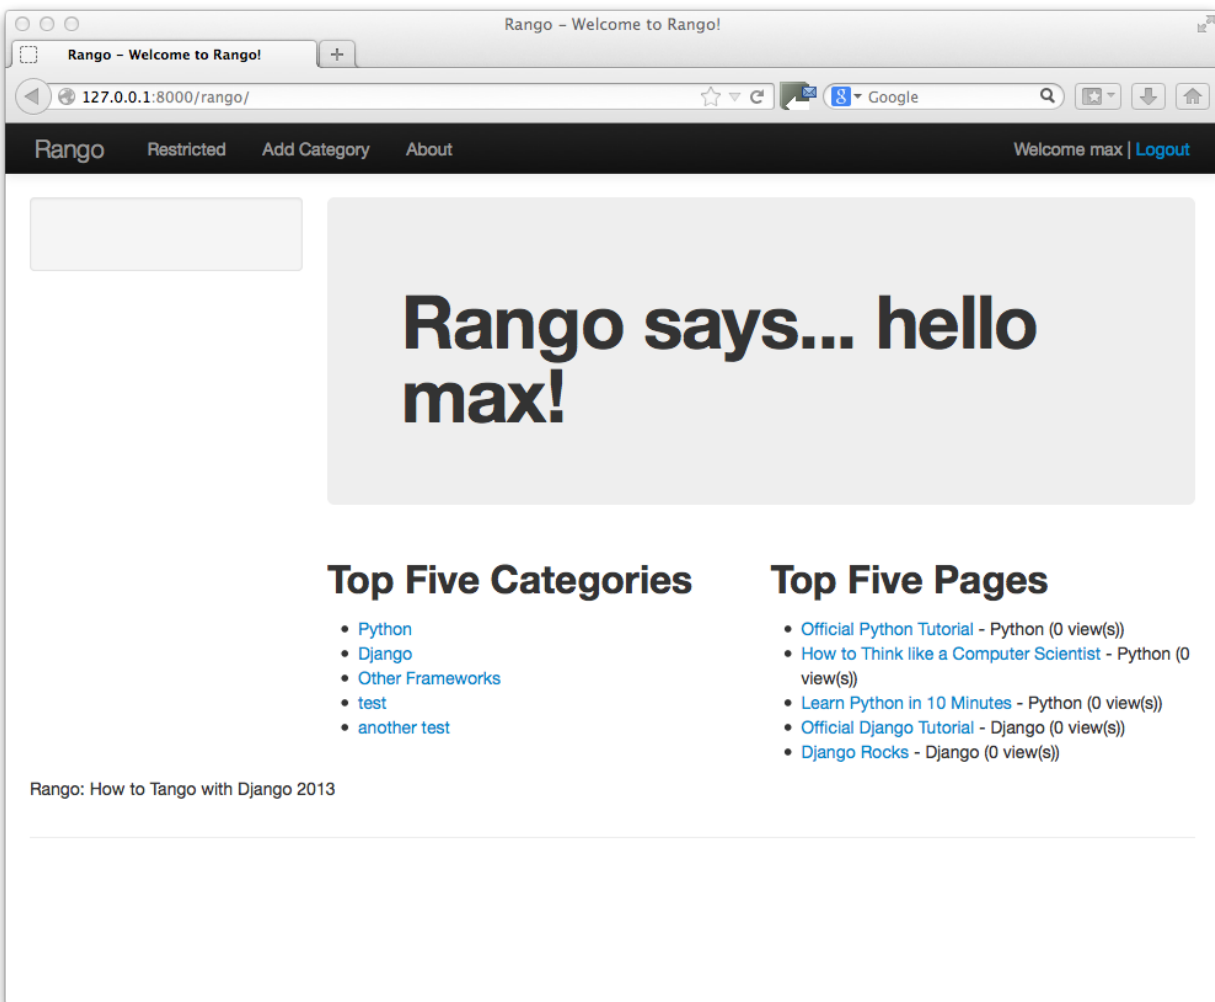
Rango – Welcome to Rango!

Rango – Welcome to Rango!

+

127.0.0.1:8000/rango/

Google

Rango Restricted Add Category About

Welcome max | Logout

# Rango says... hello max!

## Top Five Categories

- Python
- Django
- Other Frameworks
- test
- another test

## Top Five Pages

- Official Python Tutorial - Python (0 view(s))
- How to Think like a Computer Scientist - Python (0 view(s))
- Learn Python in 10 Minutes - Python (0 view(s))
- Official Django Tutorial - Django (0 view(s))
- Django Rocks - Django (0 view(s))

Rango: How to Tango with Django 2013